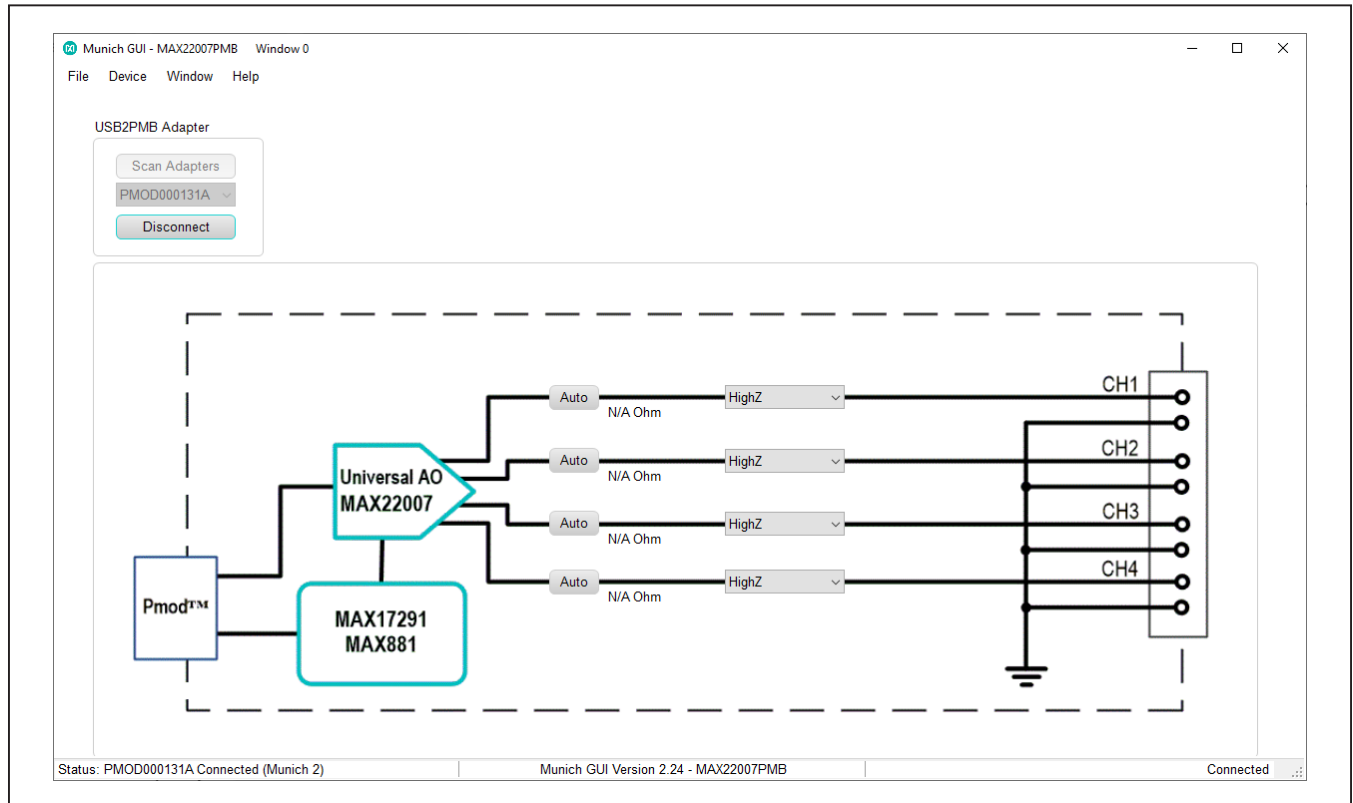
Munich GUI - MAX22007PMB Window 0

File Device Window Help

USB2PMB Adapter

Scan Adapters

PMOD000131A

Disconnect

Universal AO
MAX22007

Pmod™

MAX17291
MAX881

Auto
N/A Ohm
HighZ

Auto
N/A Ohm
HighZ

Auto
N/A Ohm
HighZ

Auto
N/A Ohm
HighZ

CH1
CH2
CH3
CH4

Status: PMOD000131A Connected (Munich 2)
Munich GUI Version 2.24 - MAX22007PMB
Connected